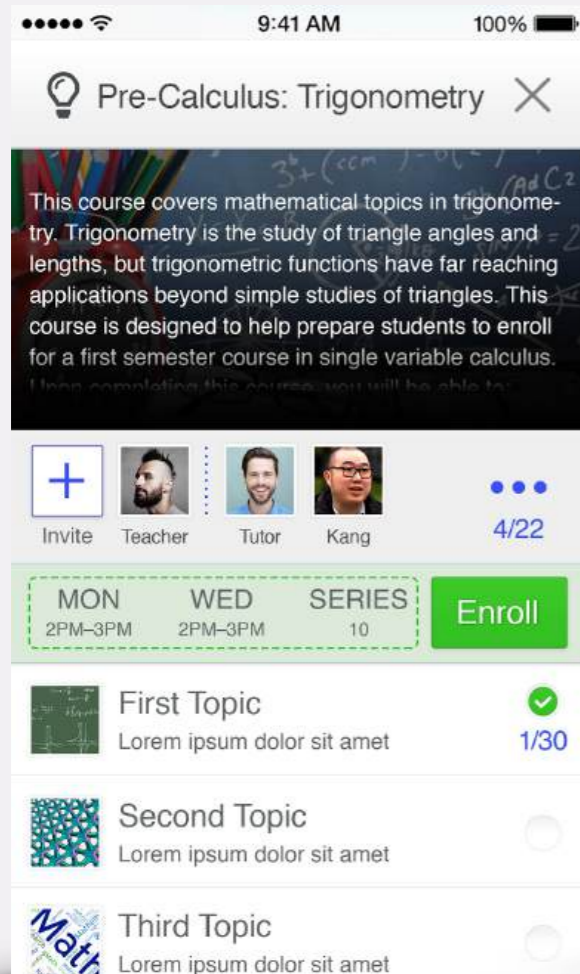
●●●●● 9:41 AM 100%

Pre-Calculus: Trigonometry ×

This course covers mathematical topics in trigonometry. Trigonometry is the study of triangle angles and lengths, but trigonometric functions have far reaching applications beyond simple studies of triangles. This course is designed to help prepare students to enroll for a first semester course in single variable calculus.
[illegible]

+ Invite Teacher Tutor Kang ••• 4/22

MON 2PM–3PM WED 2PM–3PM SERIES 10 Enroll

First Topic
Lorem ipsum dolor sit amet
1/30

Second Topic
Lorem ipsum dolor sit amet

Third Topic
Lorem ipsum dolor sit amet